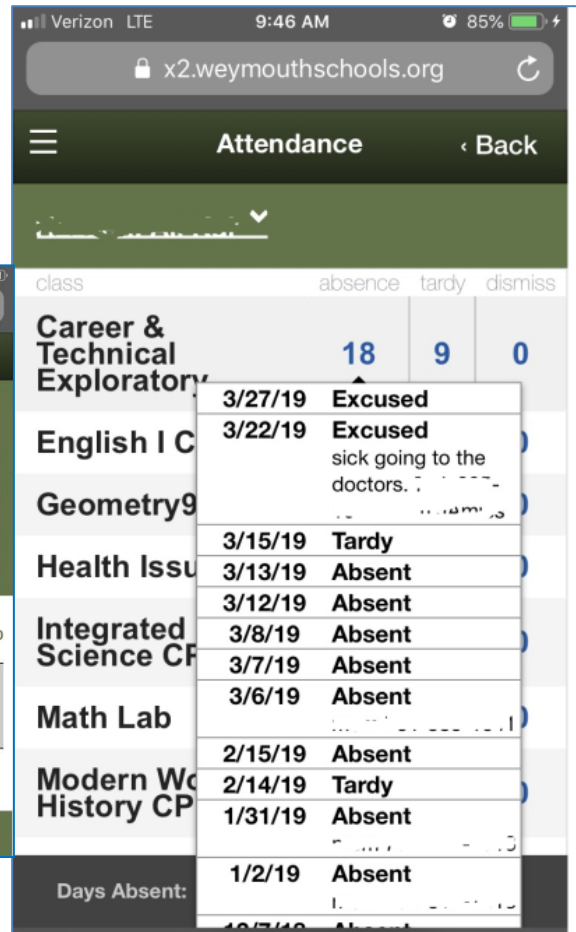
Verizon LTE 9:46 AM 85%

x2.weymouthschools.org

Attendance ‹ Back

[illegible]

class absence tardy dismiss

Career & Technical Exploratory 18 9 0

English I C

Geometry9

Health Issu

Integrated Science CP

Math Lab

Modern Wo History CP

| | |
|---|---|
| 3/27/19 | Excused |
| 3/22/19 | Excused sick going to the doctors. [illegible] |
| 3/15/19 | Tardy |
| 3/13/19 | Absent |
| 3/12/19 | Absent |
| 3/8/19 | Absent |
| 3/7/19 | Absent |
| 3/6/19 | Absent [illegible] |
| 2/15/19 | Absent |
| 2/14/19 | Tardy |
| 1/31/19 | Absent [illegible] |
| 1/2/19 | Absent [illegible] |
| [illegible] | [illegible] |

Days Absent: